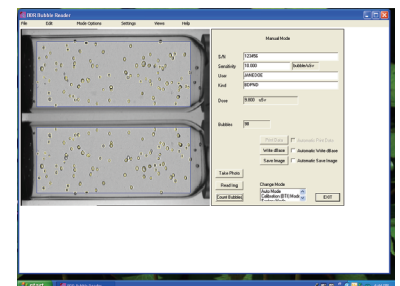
BDR Bubble Reader
File Edit Mode Options Settings Views Help
Manual Mode
S/N 123456
Sensitivity 10.000 bubble/uSv
User JANEDOE
Kind BDPND
Dose 9.800 uSv
Bubbles 98
Print Dose
Automatic Print Dose
Write dBase
Automatic Write dBase
Save Image
Automatic Save Image
Take Photo
Read Img
Count Bubbles
Change Mode
Auto Mode
Calibration (BTE) Mode
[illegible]
EXIT
start